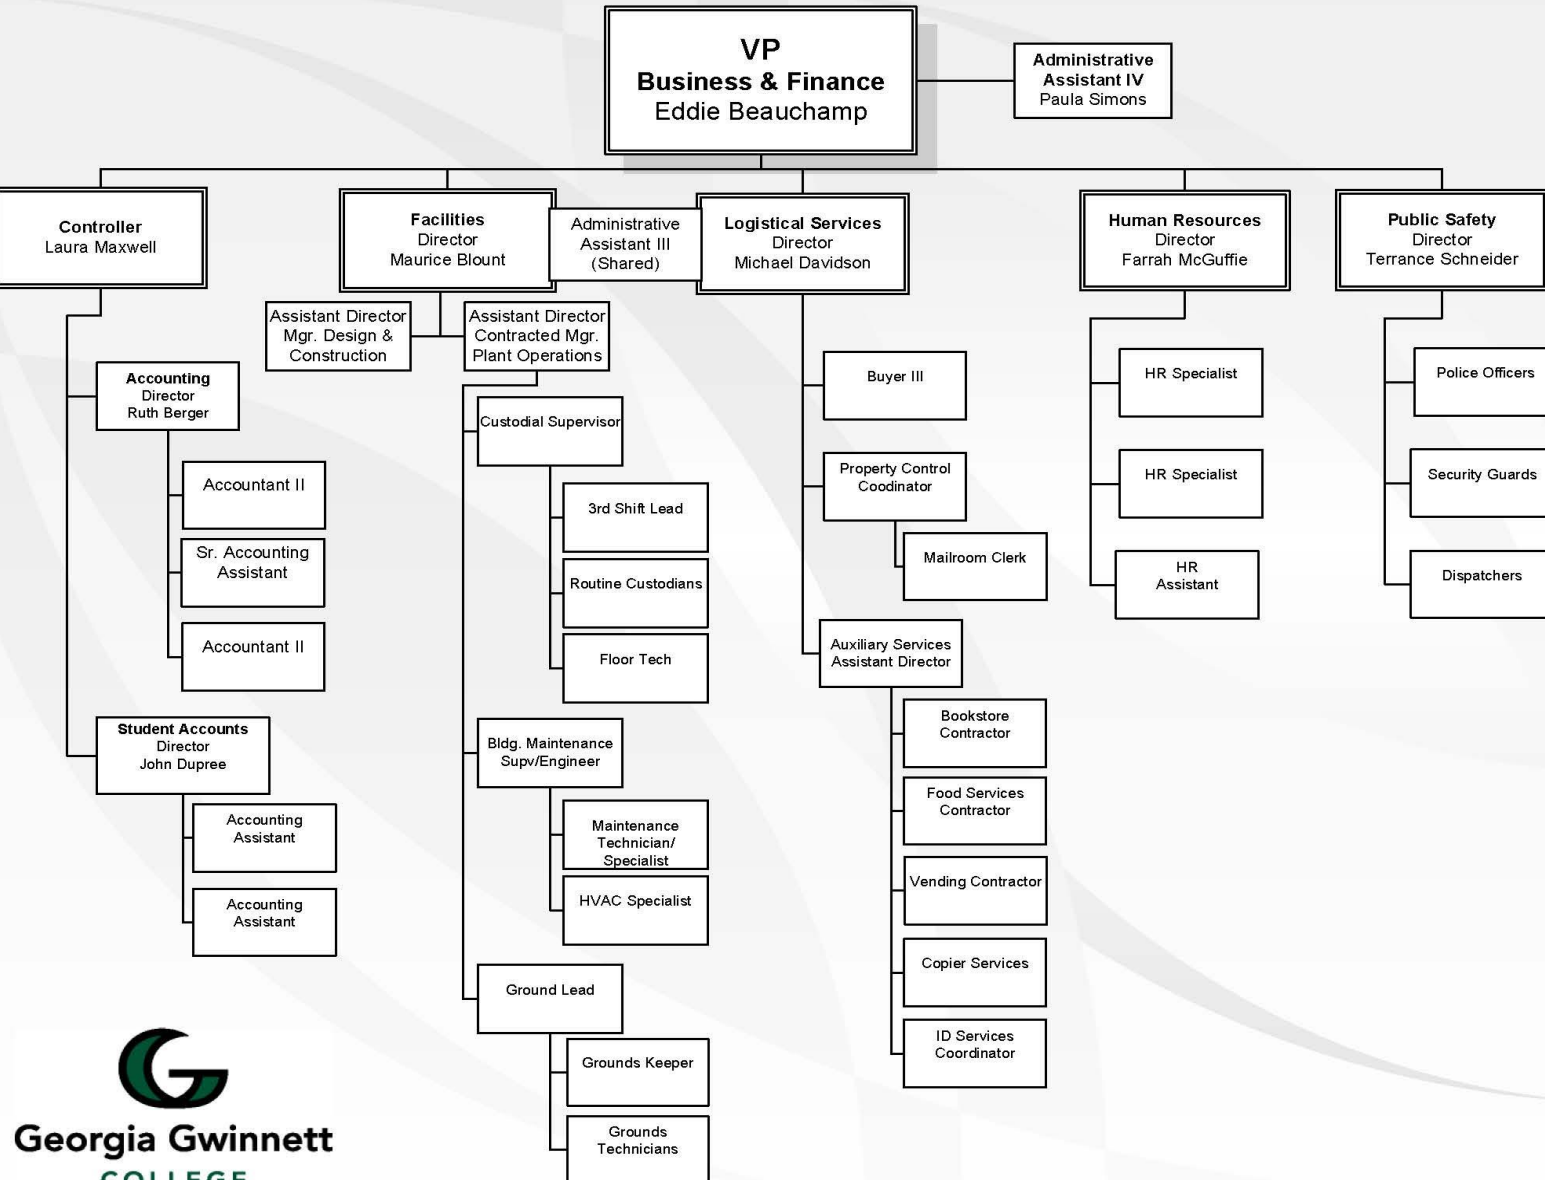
VP
Business & Finance
Eddie Beauchamp

Administrative Assistant IV
Paula Simons

Controller
Laura Maxwell

Facilities
Director
Maurice Blount

Administrative Assistant III (Shared)

Logistical Services
Director
Michael Davidson

Human Resources
Director
Farrah McGuffie

Public Safety
Director
Terrance Schneider

Accounting
Director
Ruth Berger

Accountant II

Sr. Accounting Assistant

Accountant II

Student Accounts
Director
John Dupree

Accounting Assistant

Accounting Assistant

Assistant Director Mgr. Design & Construction

Assistant Director Contracted Mgr. Plant Operations

Custodial Supervisor

3rd Shift Lead

Routine Custodians

Floor Tech

Bldg. Maintenance Supv/Engineer

Maintenance Technician/ Specialist

HVAC Specialist

Ground Lead

Grounds Keeper

Grounds Technicians

Buyer III

Property Control Coodinator

Mailroom Clerk

Auxiliary Services Assistant Director

Bookstore Contractor

Food Services Contractor

Vending Contractor

Copier Services

ID Services Coordinator

HR Specialist

HR Specialist

HR Assistant

Police Officers

Security Guards

Dispatchers

Georgia Gwinnett
COLLEGE